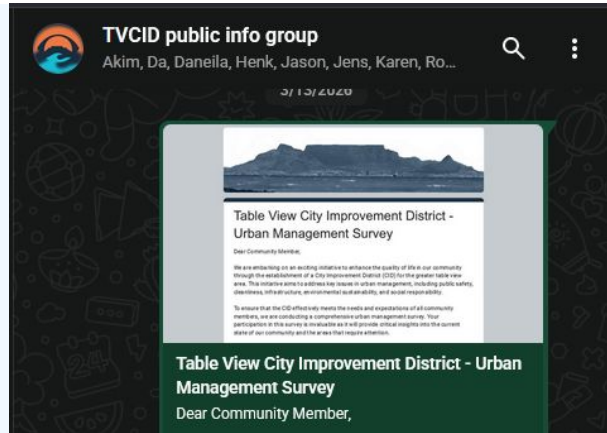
TVCID public info group

Akim, Da, Daneila, Henk, Jason, Jens, Karen, Ro...

3/13/2026

Table View City Improvement District - Urban Management Survey

Dear Community Member,

We are embarking on an exciting initiative to enhance the quality of life in our community through the establishment of a City Improvement District (CID) for the greater table view area. This initiative aims to address key issues in urban management, including public safety, cleanliness, infrastructure, environmental sustainability, and social responsibility.

To ensure that the CID effectively meets the needs and expectations of all community members, we are conducting a comprehensive urban management survey. Your participation in this survey is invaluable as it will provide critical insights into the current state of our community and the areas that require attention.

Table View City Improvement District - Urban Management Survey

Dear Community Member,